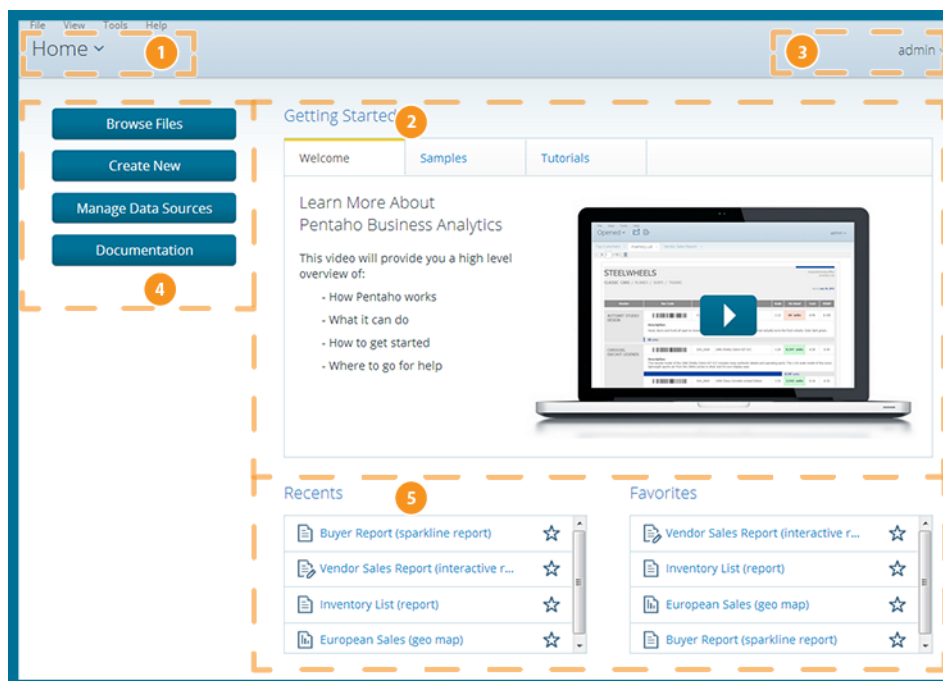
File View Tools Help

Home

1

3

admin

Browse Files

Create New

Manage Data Sources

Documentation

4

Getting Started

2

Welcome

Samples

Tutorials

Learn More About
Pentaho Business Analytics

This video will provide you a high level overview of:

- How Pentaho works
- What it can do
- How to get started
- Where to go for help

Opened
STEELWHEELS

Recents

5

Buyer Report (sparkline report)

Vendor Sales Report (interactive r...

Inventory List (report)

European Sales (geo map)

Favorites

Vendor Sales Report (interactive r...

Inventory List (report)

European Sales (geo map)

Buyer Report (sparkline report)